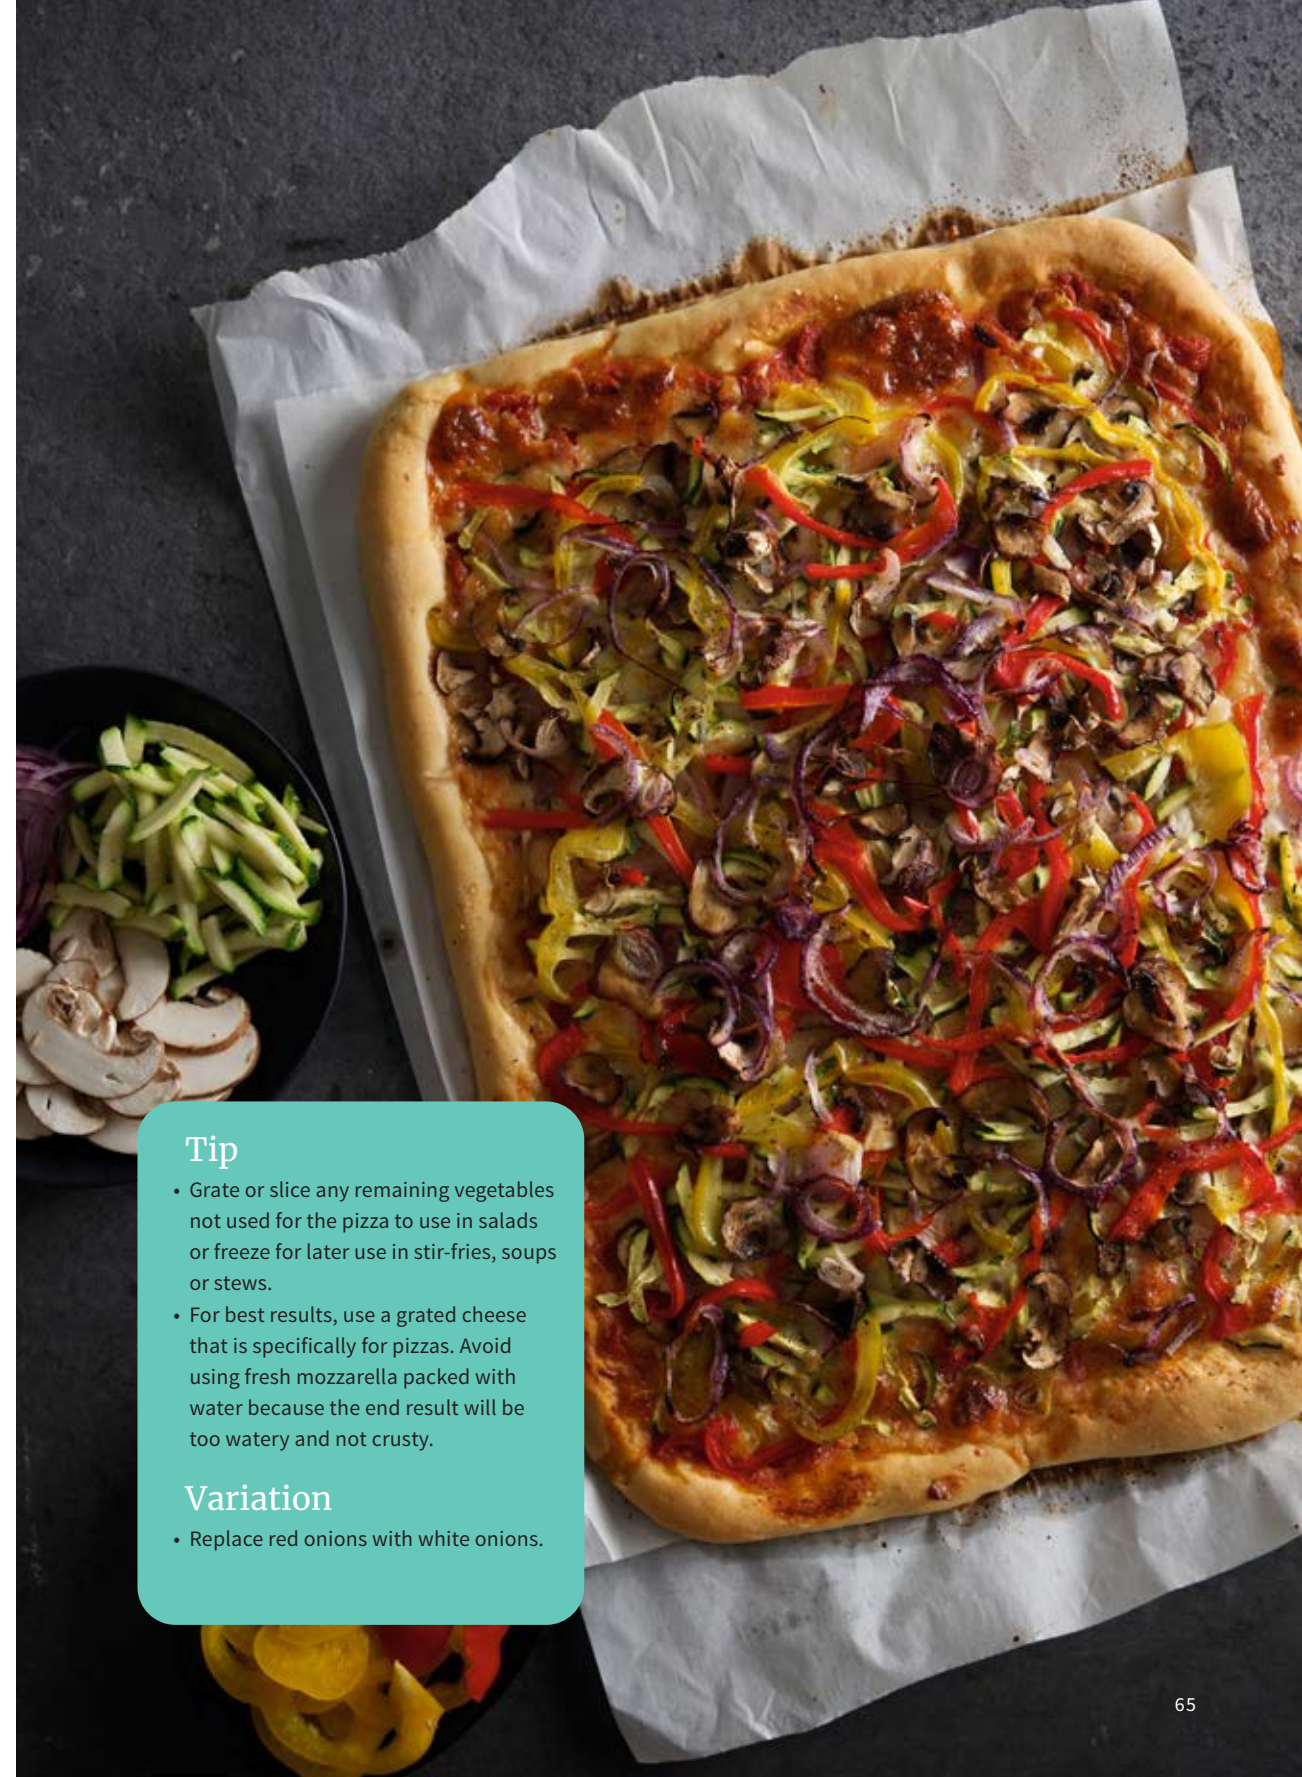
Tip

• Grate or slice any remaining vegetables not used for the pizza to use in salads or freeze for later use in stir-fries, soups or stews.
• For best results, use a grated cheese that is specifically for pizzas. Avoid using fresh mozzarella packed with water because the end result will be too watery and not crusty.

Variation

• Replace red onions with white onions.

65